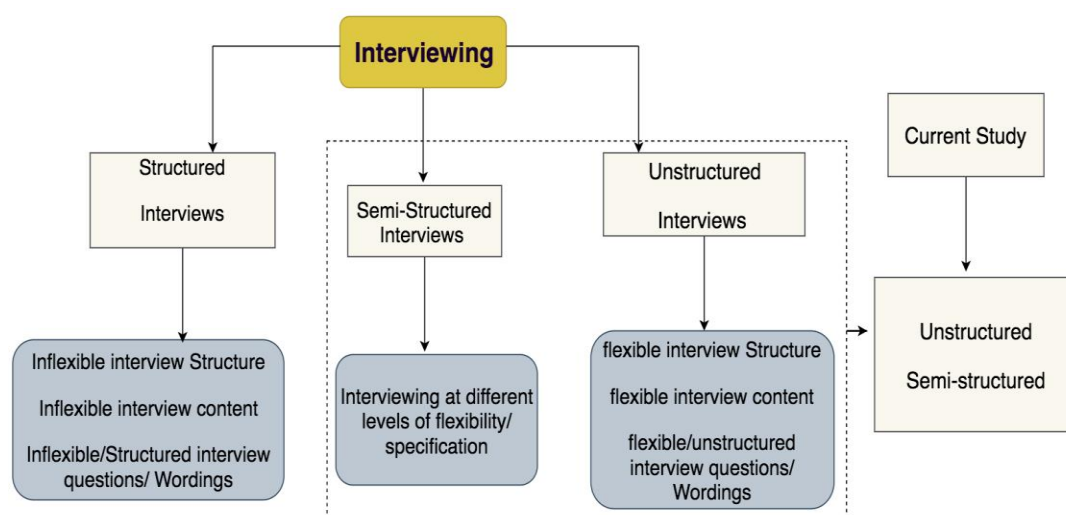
Interviewing

Structured

Interviews

Semi-Structured Interviews

Unstructured

Interviews

Current Study

Inflexible interview Structure

Inflexible interview content

Inflexible/Structured interview questions/ Wordings

Interviewing at different levels of flexibility/ specification

flexible interview Structure

flexible interview content

flexible/unstructured interview questions/ Wordings

Unstructured

Semi-structured